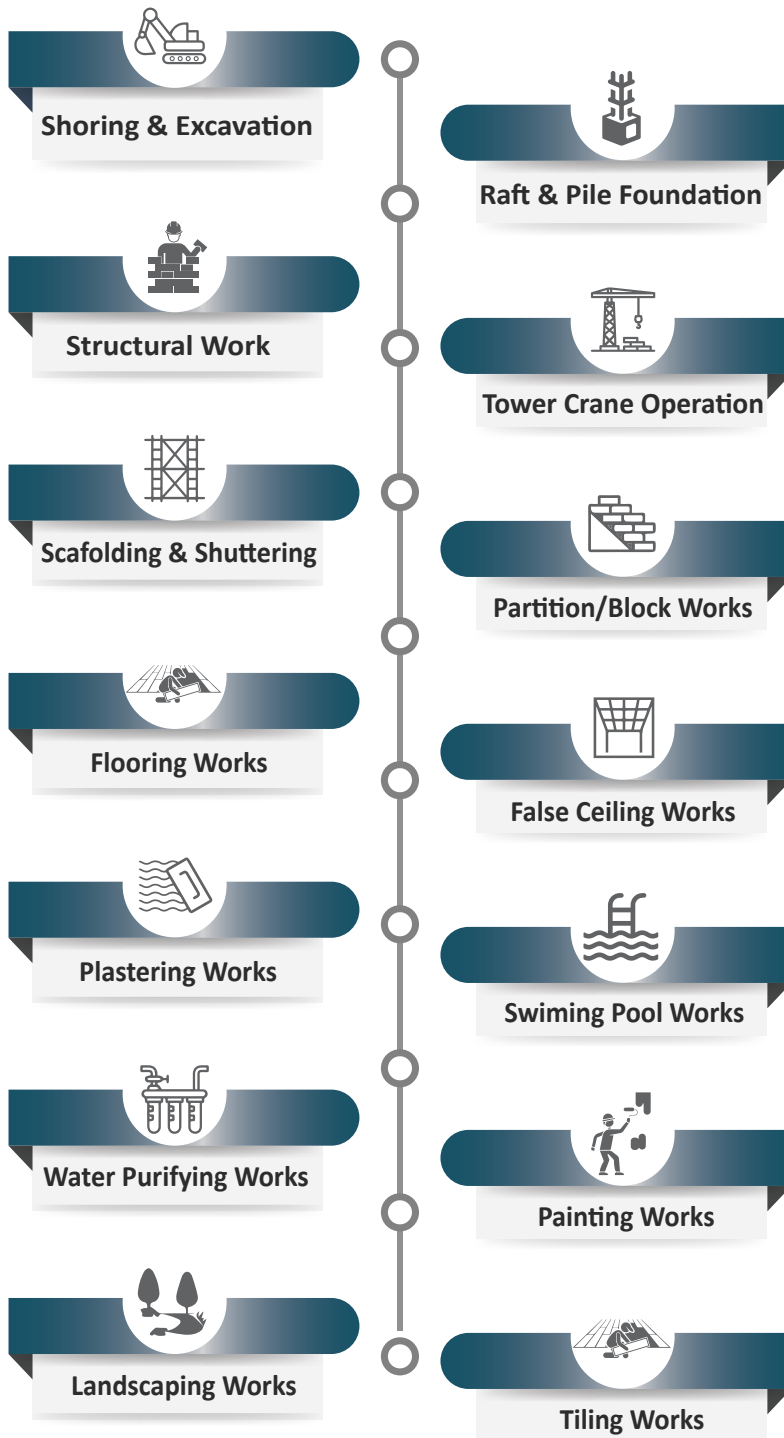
Shoring & Excavation

Raft & Pile Foundation

Structural Work

Tower Crane Operation

Scafolding & Shuttering

Partition/Block Works

Flooring Works

False Ceiling Works

Plastering Works

Swiming Pool Works

Water Purifying Works

Painting Works

Landscaping Works

Tiling Works